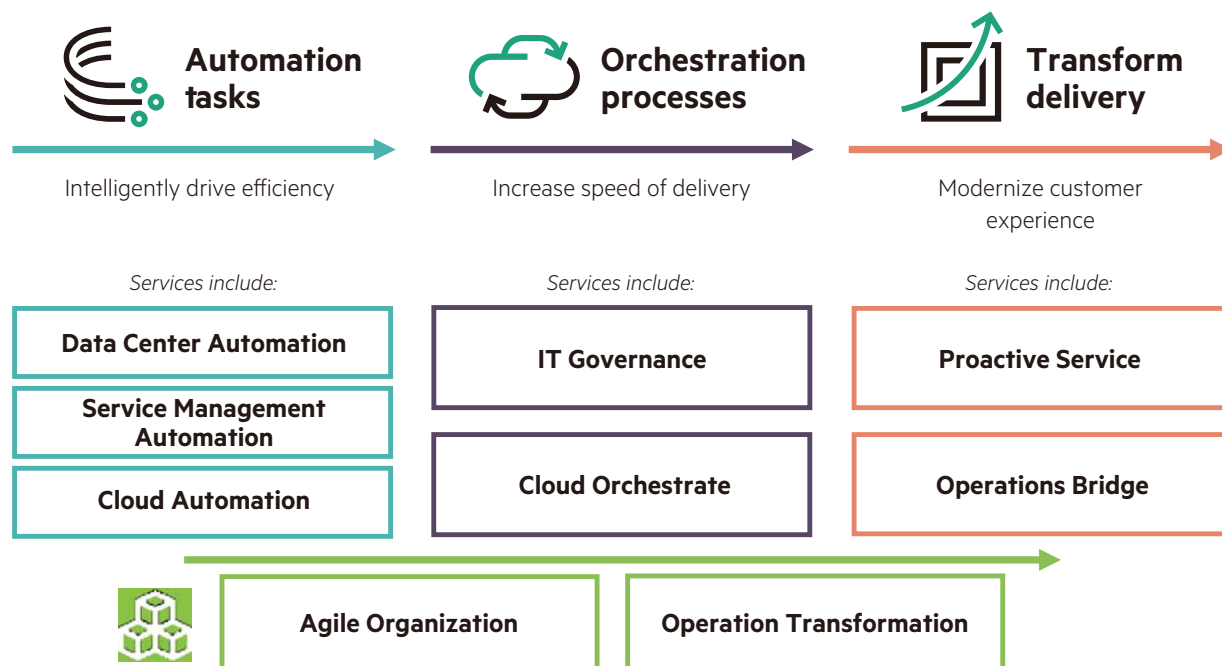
Automation tasks

Orchestration processes

Transform delivery

Intelligently drive efficiency

Increase speed of delivery

Modernize customer experience

Services include:

Services include:

Services include:

Data Center Automation

Service Management Automation

Cloud Automation

IT Governance

Cloud Orchestrate

Proactive Service

Operations Bridge

Agile Organization

Operation Transformation